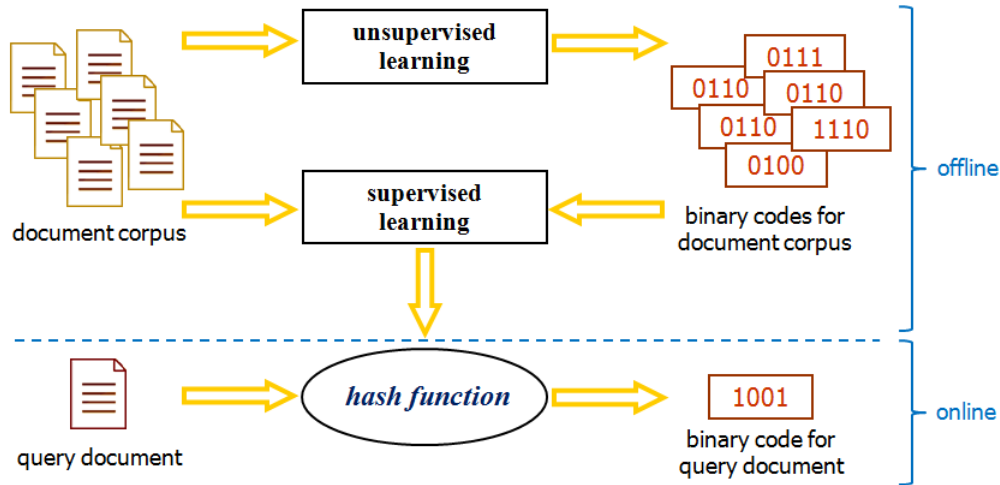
unsupervised learning

0111
0110
0110
0110
1110
0100

document corpus

supervised learning

binary codes for document corpus

offline

query document

hash function

1001

binary code for query document

online